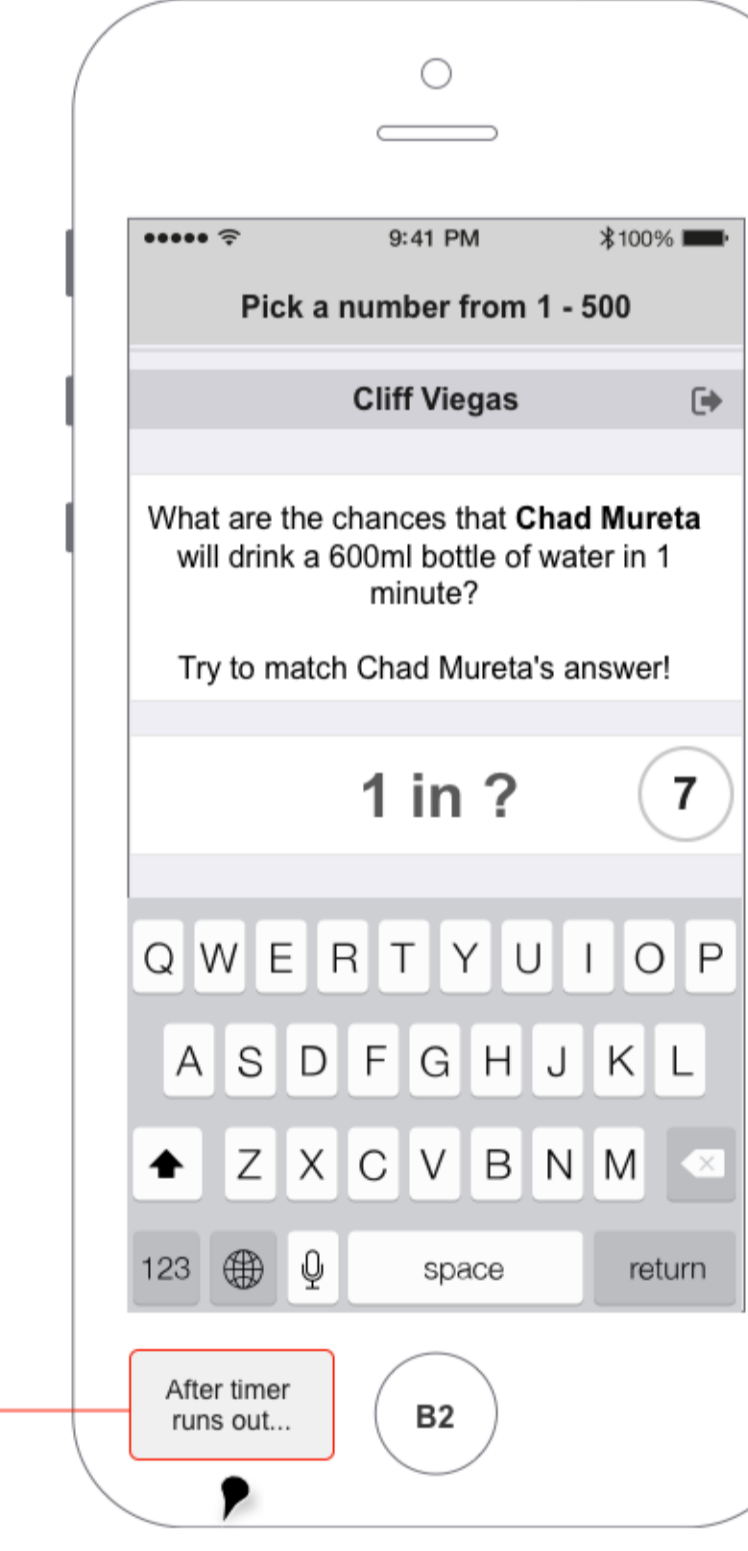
●●●●● 9:41 PM 100%

Pick a number from 1 - 500

Cliff Viegas

What are the chances that **Chad Mureta** will drink a 600ml bottle of water in 1 minute?

Try to match Chad Mureta's answer!

1 in ?

7

Q W E R T Y U I O P

A S D F G H J K L

Z X C V B N M

123 space return

After timer runs out...

B2